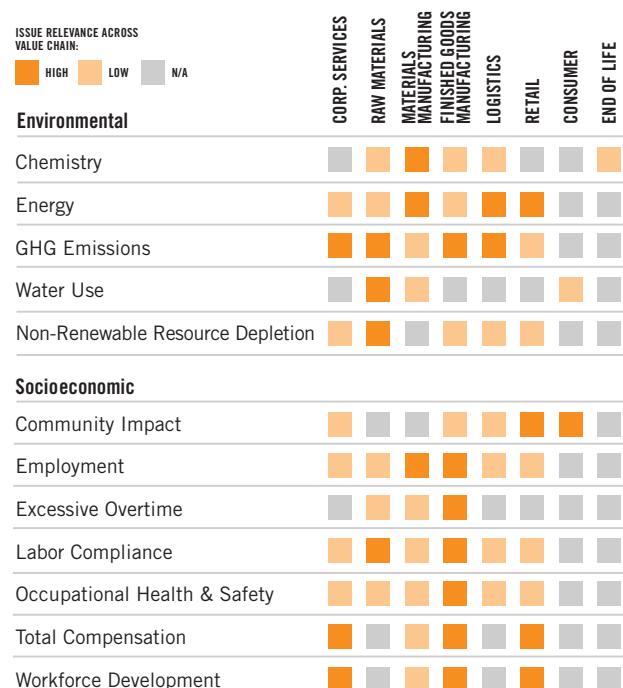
ISSUE RELEVANCE ACROSS VALUE CHAIN:

HIGH LOW N/A

| Environmental | CORP. SERVICES | RAW MATERIALS | MATERIALS MANUFACTURING | FINISHED GOODS MANUFACTURING | LOGISTICS | RETAIL | CONSUMER | END OF LIFE |
|---|---|---|---|---|---|---|---|---|
| Chemistry | | | | | | | | |
| Energy | | | | | | | | |
| GHG Emissions | | | | | | | | |
| Water Use | | | | | | | | |
| Non-Renewable Resource Depletion | | | | | | | | |

| Socioeconomic | | | | | | | | |
|---|---|---|---|---|---|---|---|---|
| Community Impact | | | | | | | | |
| Employment | | | | | | | | |
| Excessive Overtime | | | | | | | | |
| Labor Compliance | | | | | | | | |
| Occupational Health & Safety | | | | | | | | |
| Total Compensation | | | | | | | | |
| Workforce Development | | | | | | | | |